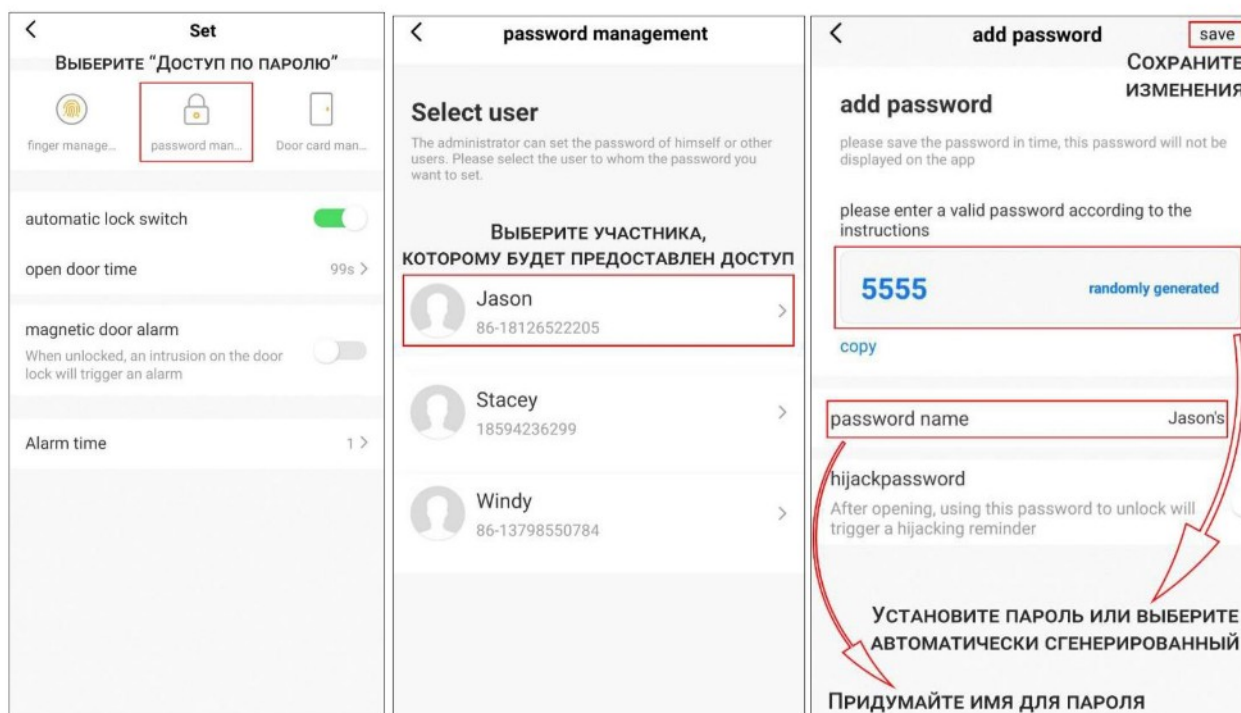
<

Set

Выберите "Доступ по паролю"

finger manage...

password man...

Door card man...

automatic lock switch

open door time

99s >

magnetic door alarm

When unlocked, an intrusion on the door lock will trigger an alarm

Alarm time

1 >

<

password management

Select user

The administrator can set the password of himself or other users. Please select the user to whom the password you want to set.

Выберите участника, которому будет предоставлен доступ

Jason

86-18126522205

Stacey

18594236299

Windy

86-13798550784

<

add password

save

Сохраните изменения

add password

please save the password in time, this password will not be displayed on the app

please enter a valid password according to the instructions

5555

randomly generated

copy

password name

Jason's

hijackpassword

After opening, using this password to unlock will trigger a hijacking reminder

Установите пароль или выберите автоматически сгенерированный

Придумайте имя для пароля